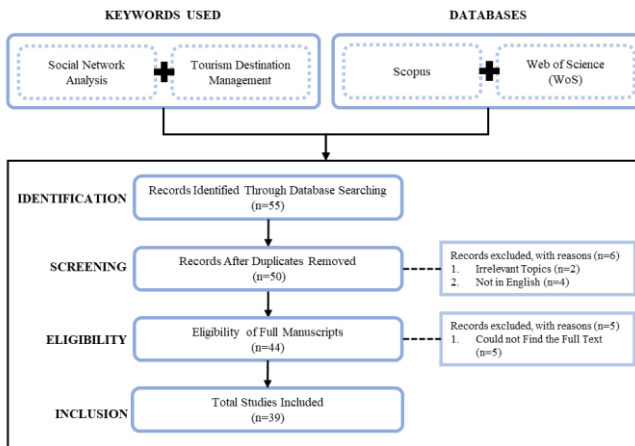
KEYWORDS USED

DATABASES

Social Network Analysis

Tourism Destination Management

Scopus

Web of Science (WoS)

IDENTIFICATION

Records Identified Through Database Searching (n=55)

SCREENING

Records After Duplicates Removed (n=50)

Records excluded, with reasons (n=6)
1. Irrelevant Topics (n=2)
2. Not in English (n=4)

ELIGIBILITY

Eligibility of Full Manuscripts (n=44)

Records excluded, with reasons (n=5)
1. Could not Find the Full Text (n=5)

INCLUSION

Total Studies Included (n=39)